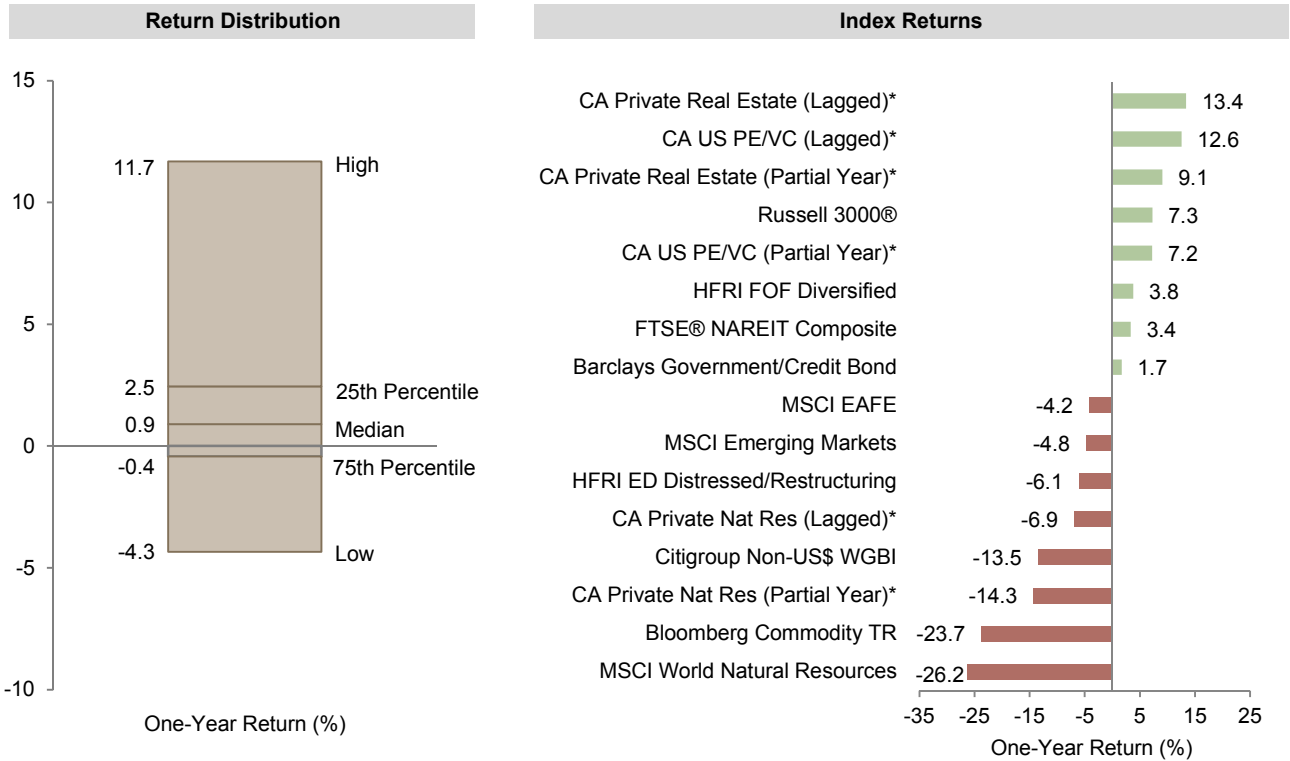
Return Distribution

15
10
5
0
-5
-10

11.7 High
2.5 25th Percentile
0.9 Median
-0.4 75th Percentile
-4.3 Low

One-Year Return (%)

Index Returns

| Index | Return |
|---|---|
| CA Private Real Estate (Lagged)* | 13.4 |
| CA US PE/VC (Lagged)* | 12.6 |
| CA Private Real Estate (Partial Year)* | 9.1 |
| Russell 3000® | 7.3 |
| CA US PE/VC (Partial Year)* | 7.2 |
| HFRI FOF Diversified | 3.8 |
| FTSE® NAREIT Composite | 3.4 |
| Barclays Government/Credit Bond | 1.7 |
| MSCI EAFE | -4.2 |
| MSCI Emerging Markets | -4.8 |
| HFRI ED Distressed/Restructuring | -6.1 |
| CA Private Nat Res (Lagged)* | -6.9 |
| Citigroup Non-US$ WGBI | -13.5 |
| CA Private Nat Res (Partial Year)* | -14.3 |
| Bloomberg Commodity TR | -23.7 |
| MSCI World Natural Resources | -26.2 |

-35 -25 -15 -5 5 15 25

One-Year Return (%)